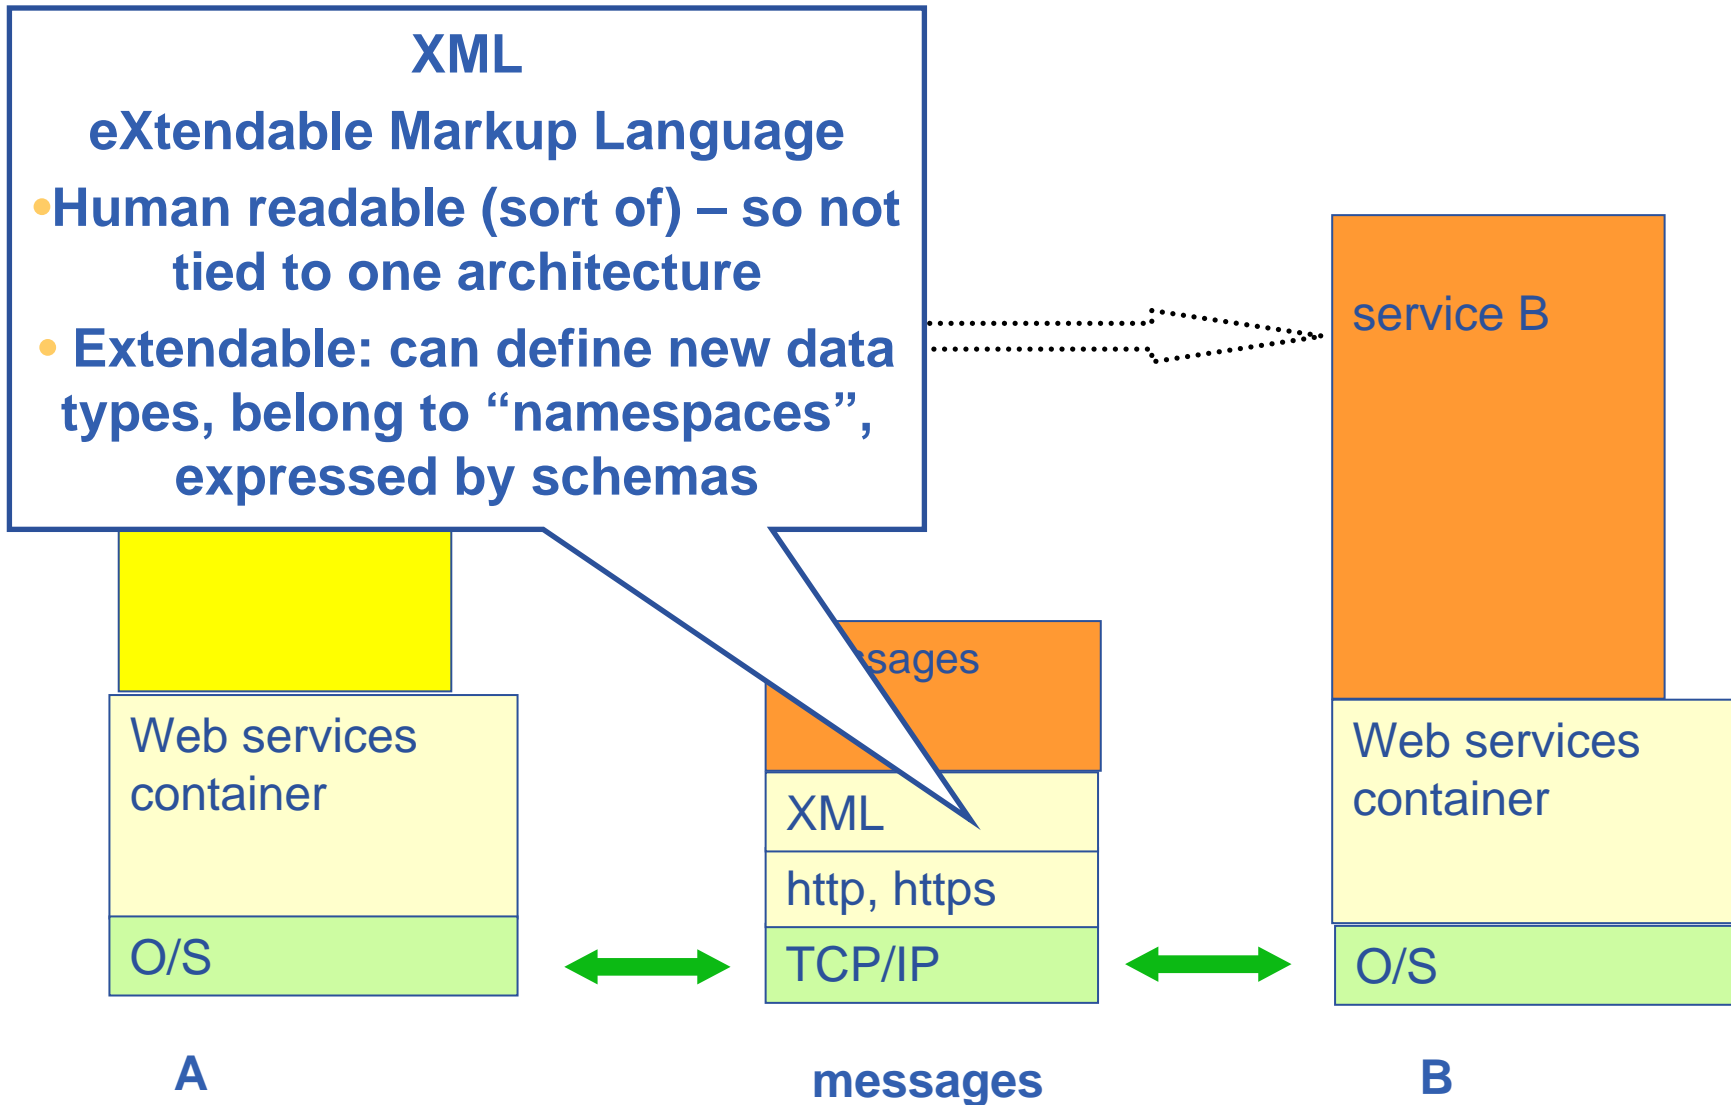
XML
eXtendable Markup Language

• Human readable (sort of) – so not tied to one architecture

• Extendable: can define new data types, belong to “namespaces”, expressed by schemas

service B

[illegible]ssages

Web services container

XML

http, https

Web services container

O/S

TCP/IP

O/S

A

messages

B